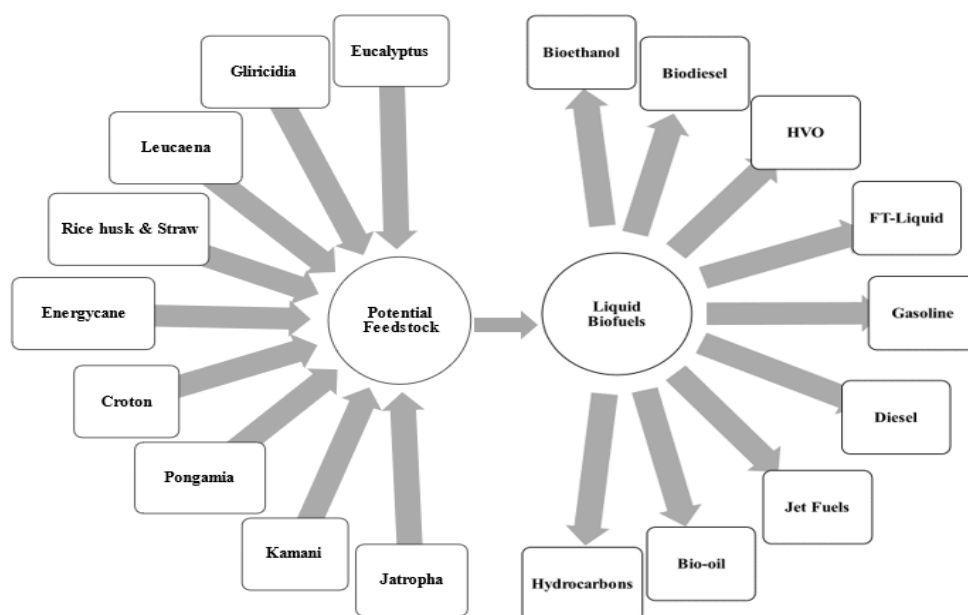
Eucalyptus

Gliricidia

Leucaena

Rice husk & Straw

Energycane

Croton

Pongamia

Kamani

Jatropha

Potential Feedstock

Liquid Biofuels

Bioethanol

Biodiesel

HVO

FT-Liquid

Gasoline

Diesel

Jet Fuels

Bio-oil

Hydrocarbons